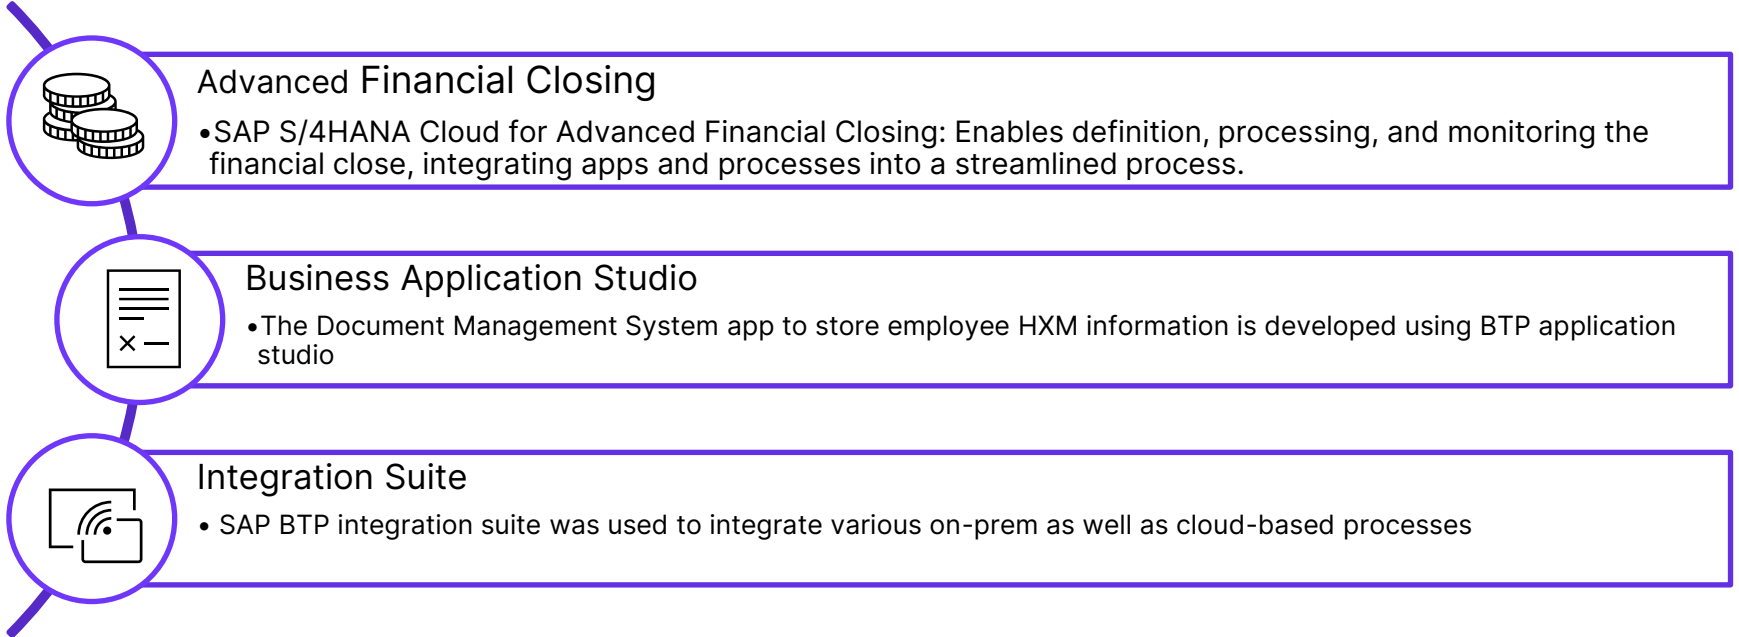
Advanced Financial Closing

•SAP S/4HANA Cloud for Advanced Financial Closing: Enables definition, processing, and monitoring the financial close, integrating apps and processes into a streamlined process.

Business Application Studio

•The Document Management System app to store employee HXM information is developed using BTP application studio

Integration Suite

• SAP BTP integration suite was used to integrate various on-prem as well as cloud-based processes